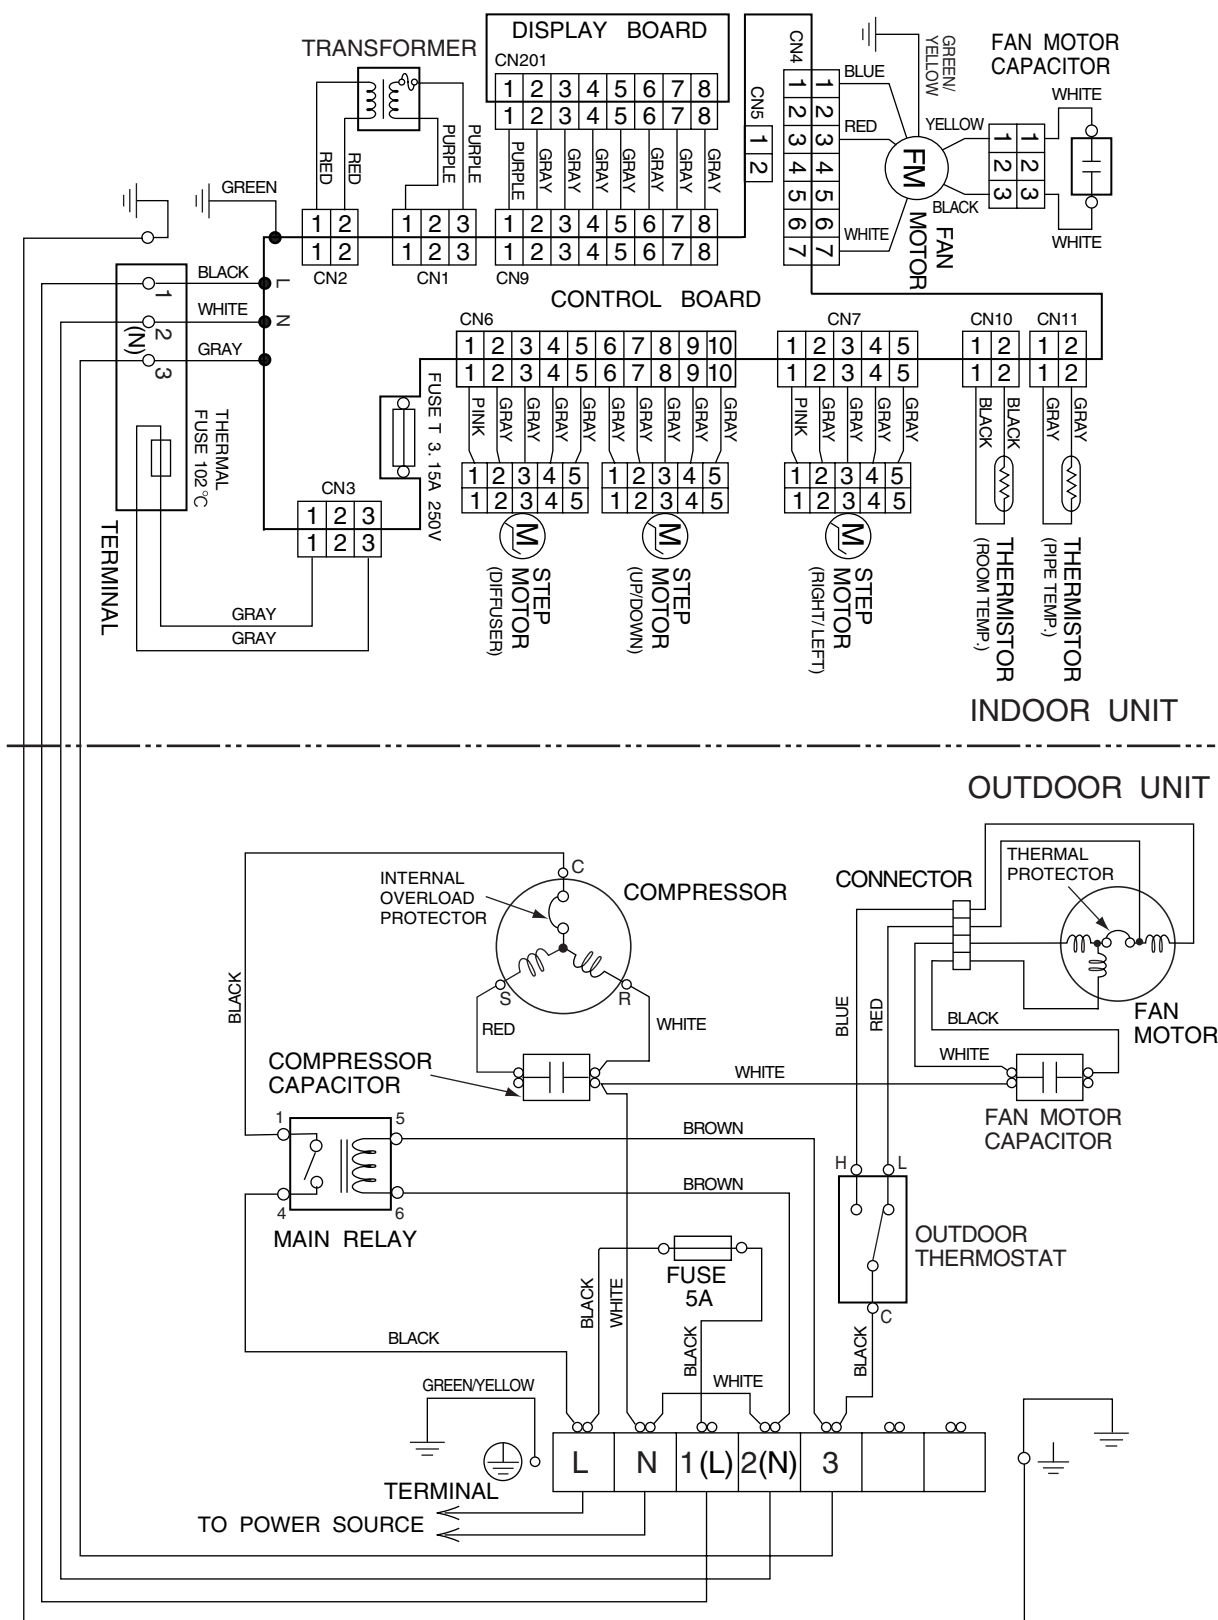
DISPLAY BOARD
CN201
1 2 3 4 5 6 7 8
1 2 3 4 5 6 7 8
TRANSFORMER
RED RED PURPLE PURPLE
PURPLE GRAY GRAY GRAY GRAY GRAY GRAY GRAY
CN5 1 2
CN4
1 2 3 4 5 6 7
1 2 3 4 5 6 7
GREEN/ YELLOW
BLUE
RED
WHITE
FM
FAN MOTOR
FAN MOTOR CAPACITOR
WHITE
YELLOW
BLACK
WHITE
1 2 3
1 2 3
GREEN
1 2
1 2
CN2
1 2 3
1 2 3
CN1
1 2 3 4 5 6 7 8
1 2 3 4 5 6 7 8
CN9
CONTROL BOARD
BLACK
WHITE
GRAY
L
N
1
2 (N)
3
THERMAL FUSE 102°C
TERMINAL
CN6
1 2 3 4 5 6 7 8 9 10
1 2 3 4 5 6 7 8 9 10
PINK GRAY GRAY GRAY GRAY GRAY GRAY GRAY GRAY GRAY
1 2 3 4 5
1 2 3 4 5
1 2 3 4 5
1 2 3 4 5
STEP MOTOR (DIFFUSER)
STEP MOTOR (UP/DOWN)
CN7
1 2 3 4 5
1 2 3 4 5
PINK GRAY GRAY GRAY GRAY
1 2 3 4 5
1 2 3 4 5
STEP MOTOR (RIGHT/ LEFT)
CN10
1 2
1 2
BLACK BLACK
THERMISTOR (ROOM TEMP.)
CN11
1 2
1 2
GRAY GRAY
THERMISTOR (PIPE TEMP.)
FUSE T 3. 15A 250V
CN3
1 2 3
1 2 3
GRAY
GRAY
INDOOR UNIT
OUTDOOR UNIT
INTERNAL OVERLOAD PROTECTOR
C
COMPRESSOR
S
R
RED
WHITE
BLACK
COMPRESSOR CAPACITOR
CONNECTOR
THERMAL PROTECTOR
FAN MOTOR
BLUE
RED
BLACK
WHITE
WHITE
FAN MOTOR CAPACITOR
1
5
4
6
MAIN RELAY
BROWN
BROWN
H
L
OUTDOOR THERMOSTAT
C
BLACK
WHITE
FUSE 5A
BLACK
BLACK
WHITE
BLACK
GREEN/YELLOW
L N 1(L) 2(N) 3
TERMINAL
TO POWER SOURCE